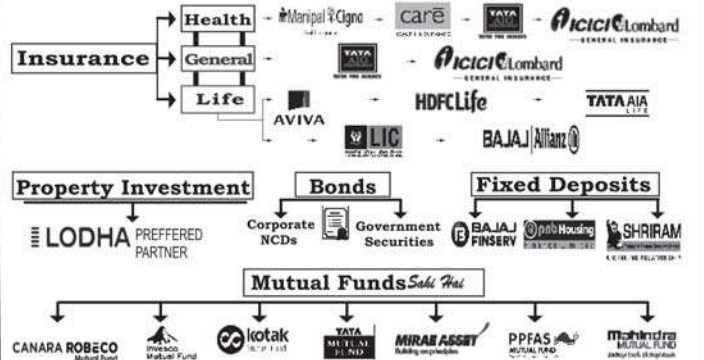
Insurance

Health - Manipal Cigna - care - TATA AIG - ICICI Lombard GENERAL INSURANCE

General - TATA AIG - ICICI Lombard GENERAL INSURANCE

Life - AVIVA - HDFC Life - TATA AIA LIFE

LIC - BAJAJ Allianz

Property Investment

LODHA PREFFERED PARTNER

Bonds

Corporate NCDs

Government Securities

Fixed Deposits

BAJAJ FINSERV

pnb Housing

SHRIRAM

Mutual Funds Sahi Hai

CANARA ROBECO Mutual Fund

Invesco Mutual Fund

kotak Mutual Fund

TATA MUTUAL FUND

MIRAE ASSET

PPFAS MUTUAL FUND

Mahindra MUTUAL FUND